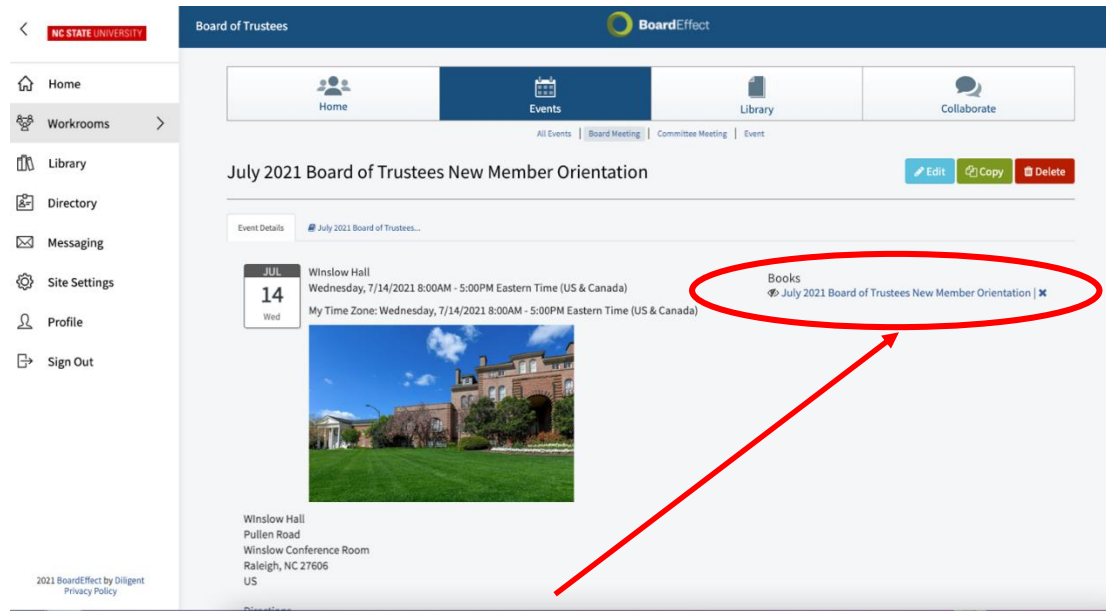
NC STATE UNIVERSITY

Home
Workrooms
Library
Directory
Messaging
Site Settings
Profile
Sign Out

2021 BoardEffect by Diligent
Privacy Policy

Board of Trustees

BoardEffect

Home
Events
Library
Collaborate

All Events | Board Meeting | Committee Meeting | Event

July 2021 Board of Trustees New Member Orientation

Edit
Copy
Delete

Event Details
July 2021 Board of Trustees...

JUL
14
Wed

WInslow Hall
Wednesday, 7/14/2021 8:00AM - 5:00PM Eastern Time (US & Canada)
My Time Zone: Wednesday, 7/14/2021 8:00AM - 5:00PM Eastern Time (US & Canada)

Books
July 2021 Board of Trustees New Member Orientation |

WInslow Hall
Pullen Road
Winslow Conference Room
Raleigh, NC 27606
US

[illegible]